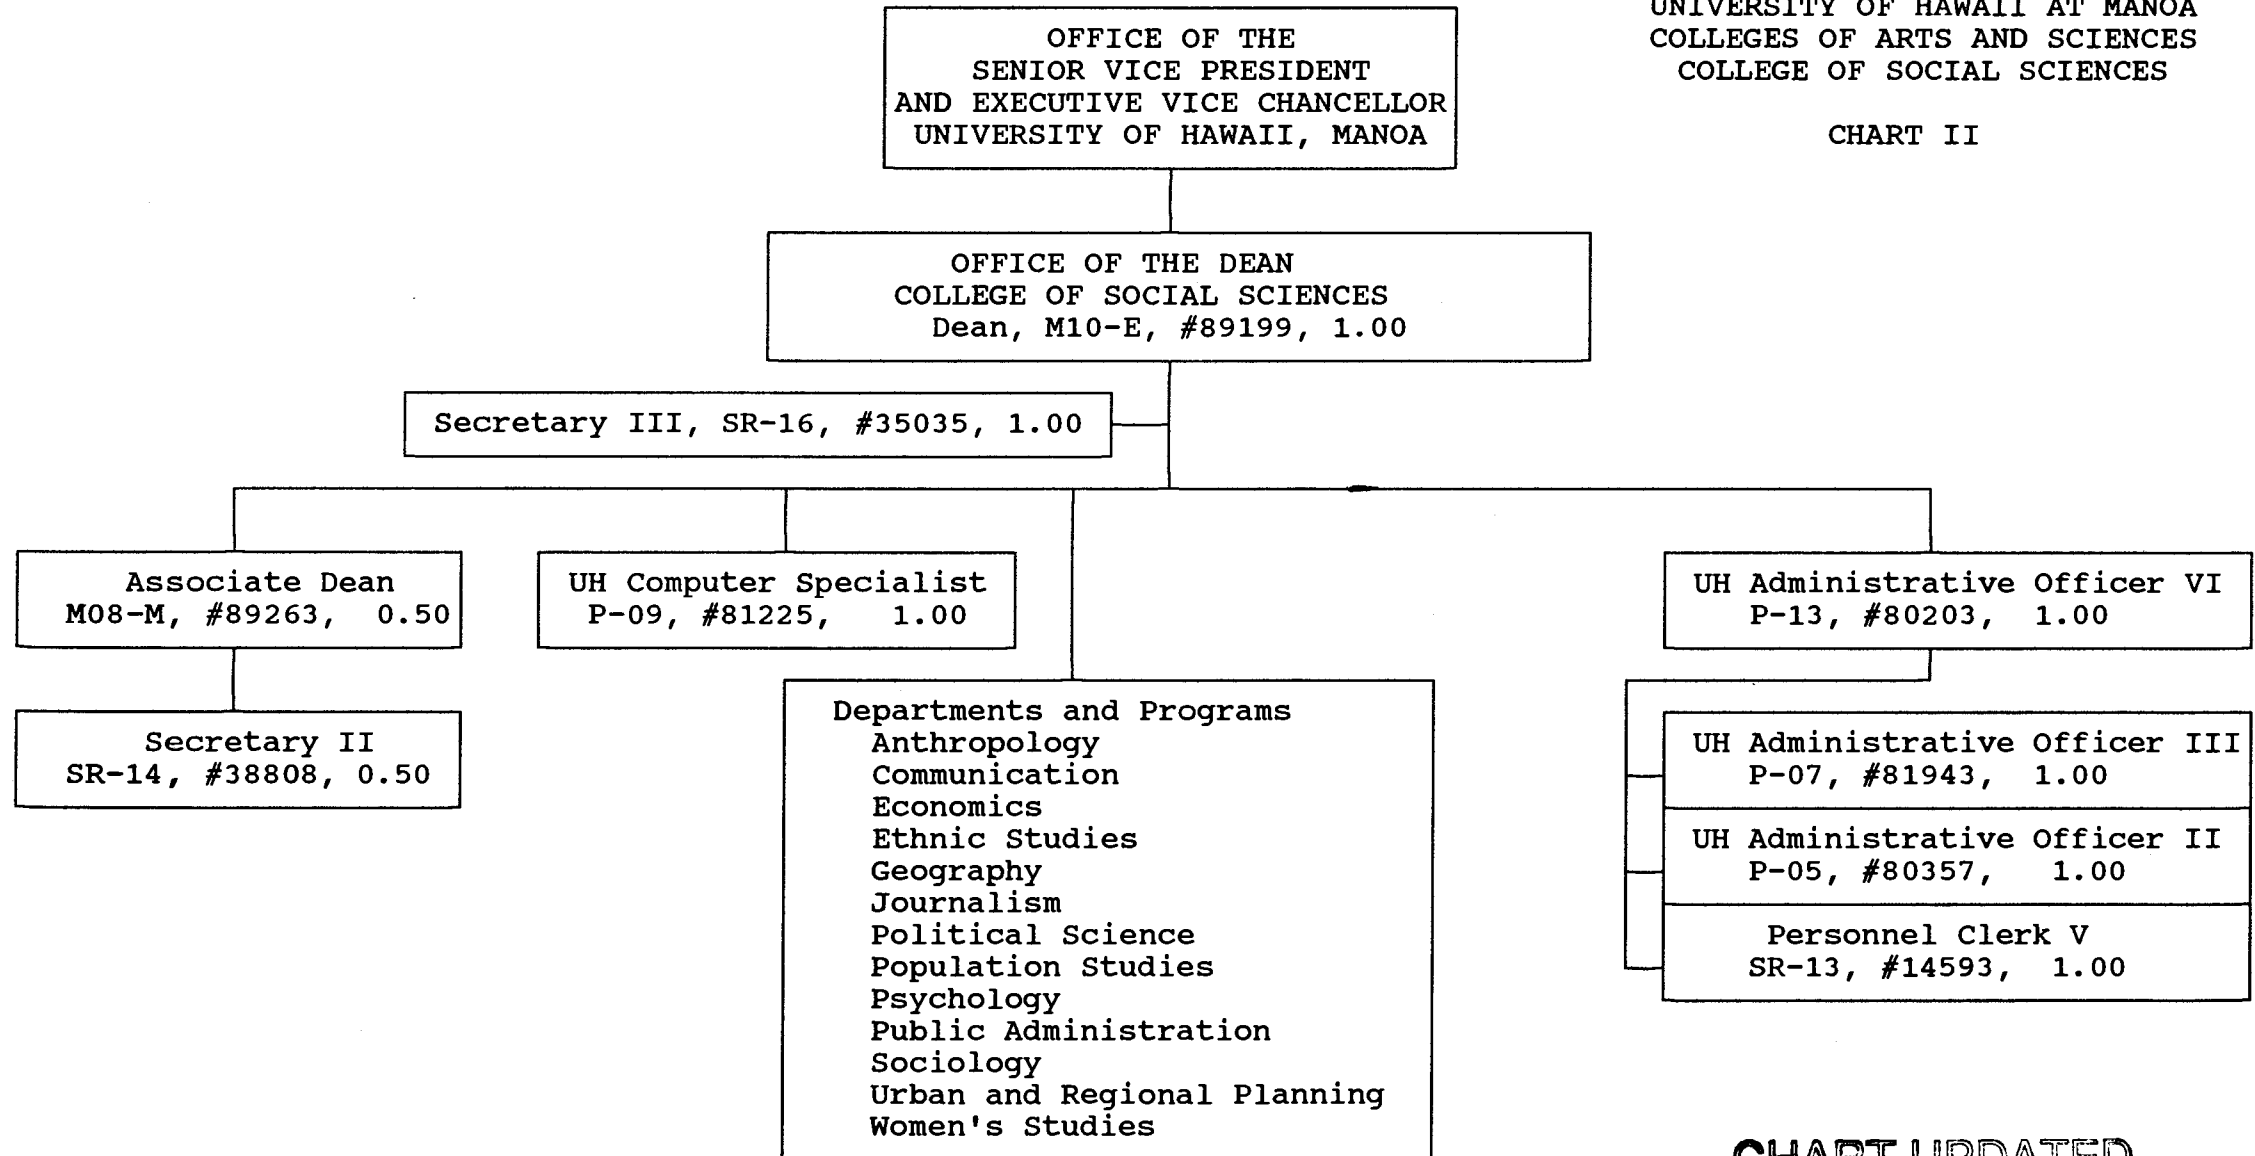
UNIVERSITY OF HAWAII AT MANOA
COLLEGES OF ARTS AND SCIENCES
COLLEGE OF SOCIAL SCIENCES

CHART II

OFFICE OF THE
SENIOR VICE PRESIDENT
AND EXECUTIVE VICE CHANCELLOR
UNIVERSITY OF HAWAII, MANOA

OFFICE OF THE DEAN
COLLEGE OF SOCIAL SCIENCES
Dean, M10-E, #89199, 1.00

Secretary III, SR-16, #35035, 1.00

Associate Dean
M08-M, #89263, 0.50

Secretary II
SR-14, #38808, 0.50

UH Computer Specialist
P-09, #81225, 1.00

Departments and Programs
Anthropology
Communication
Economics
Ethnic Studies
Geography
Journalism
Political Science
Population Studies
Psychology
Public Administration
Sociology
Urban and Regional Planning
Women's Studies

UH Administrative Officer VI
P-13, #80203, 1.00

UH Administrative Officer III
P-07, #81943, 1.00

UH Administrative Officer II
P-05, #80357, 1.00

Personnel Clerk V
SR-13, #14593, 1.00

CHART UPDATED